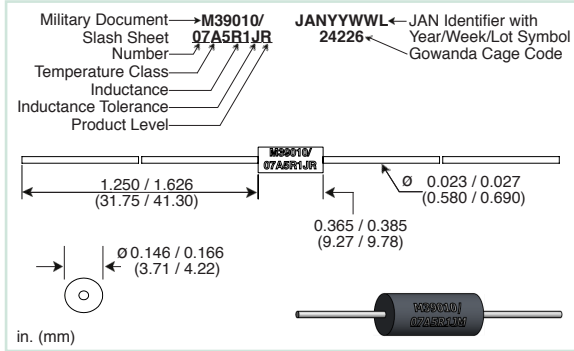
Military Document M39010/
Slash Sheet Number 07A5R1JR
Temperature Class
Inductance
Inductance Tolerance
Product Level

JANYYWWL JAN Identifier with Year/Week/Lot Symbol
24226 Gowanda Cage Code

M39010/
07A5R1JR

1.250 / 1.626
(31.75 / 41.30)

Ø 0.023 / 0.027
(0.580 / 0.690)

0.365 / 0.385
(9.27 / 9.78)

Ø 0.146 / 0.166
(3.71 / 4.22)

M39010/
07A5R1JR

in. (mm)